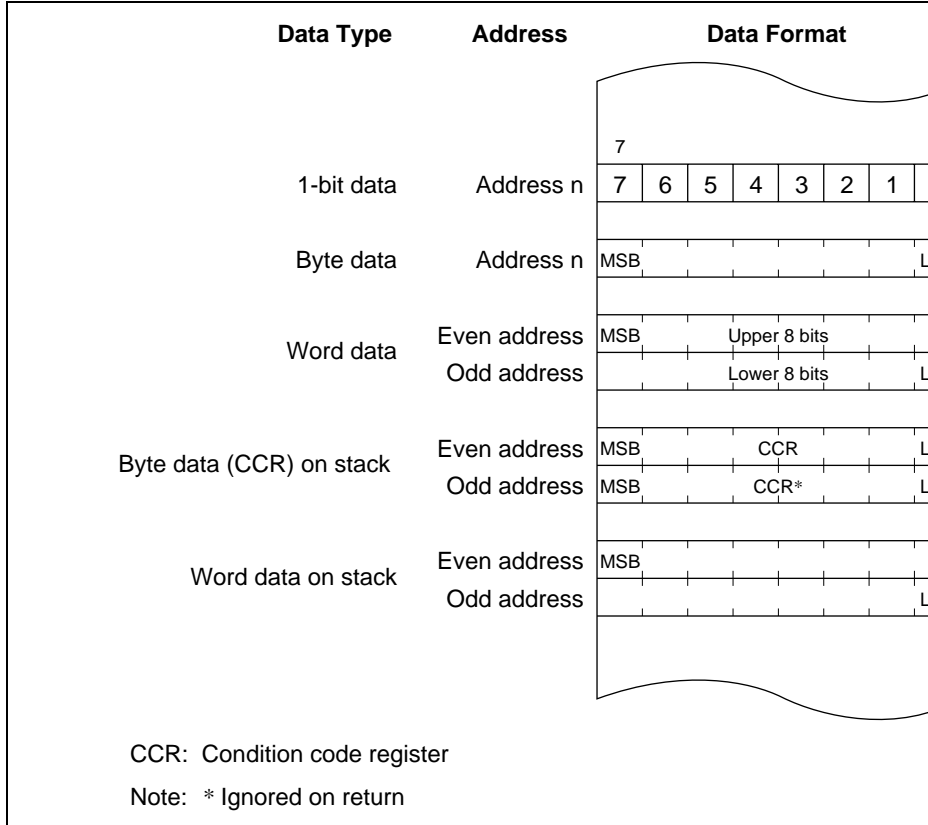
Data Type Address Data Format

7

1-bit data Address n 7 6 5 4 3 2 1

Byte data Address n MSB L

Word data Even address MSB Upper 8 bits
Odd address Lower 8 bits L

Byte data (CCR) on stack Even address MSB CCR L
Odd address MSB CCR* L

Word data on stack Even address MSB
Odd address L

CCR: Condition code register

Note: * Ignored on return